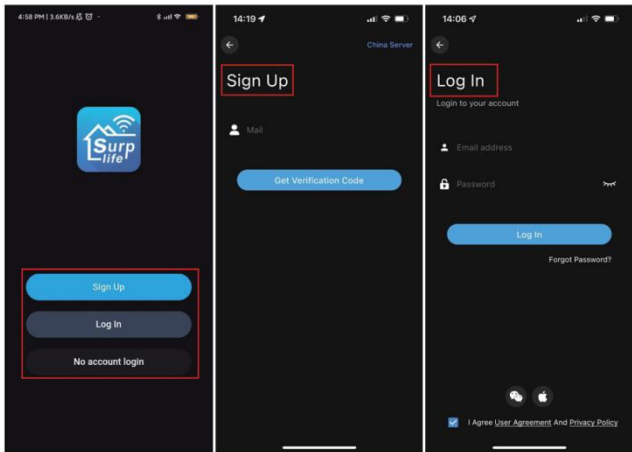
4:58 PM | 3.6KB/s

Surp life

Sign Up

Log In

No account login

14:19

China Server

Sign Up

Mail

Get Verification Code

14:06

Log In

Login to your account

Email address

Password

Log In

Forgot Password?

I Agree User Agreement And Privacy Policy